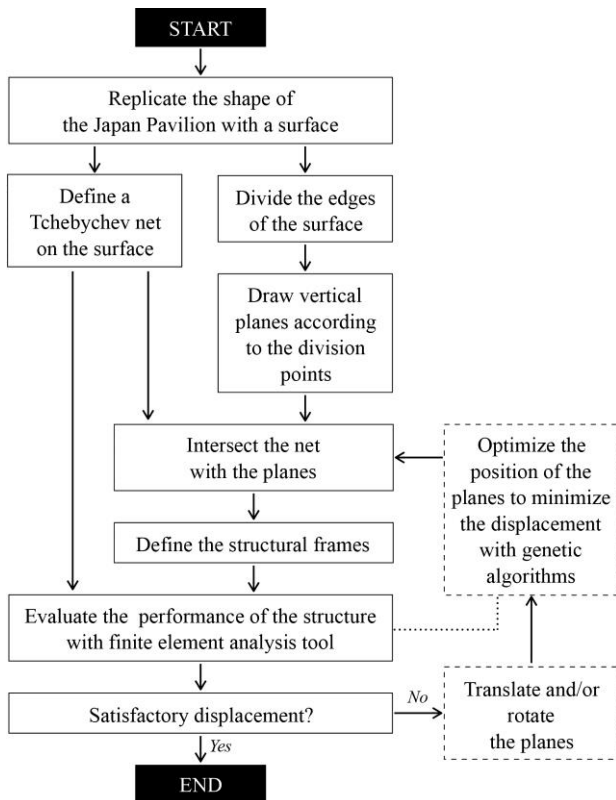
START

Replicate the shape of the Japan Pavilion with a surface

Define a Tchebychev net on the surface

Divide the edges of the surface

Draw vertical planes according to the division points

Intersect the net with the planes

Optimize the position of the planes to minimize the displacement with genetic algorithms

Define the structural frames

Evaluate the performance of the structure with finite element analysis tool

Satisfactory displacement?

No

Translate and/or rotate the planes

Yes

END